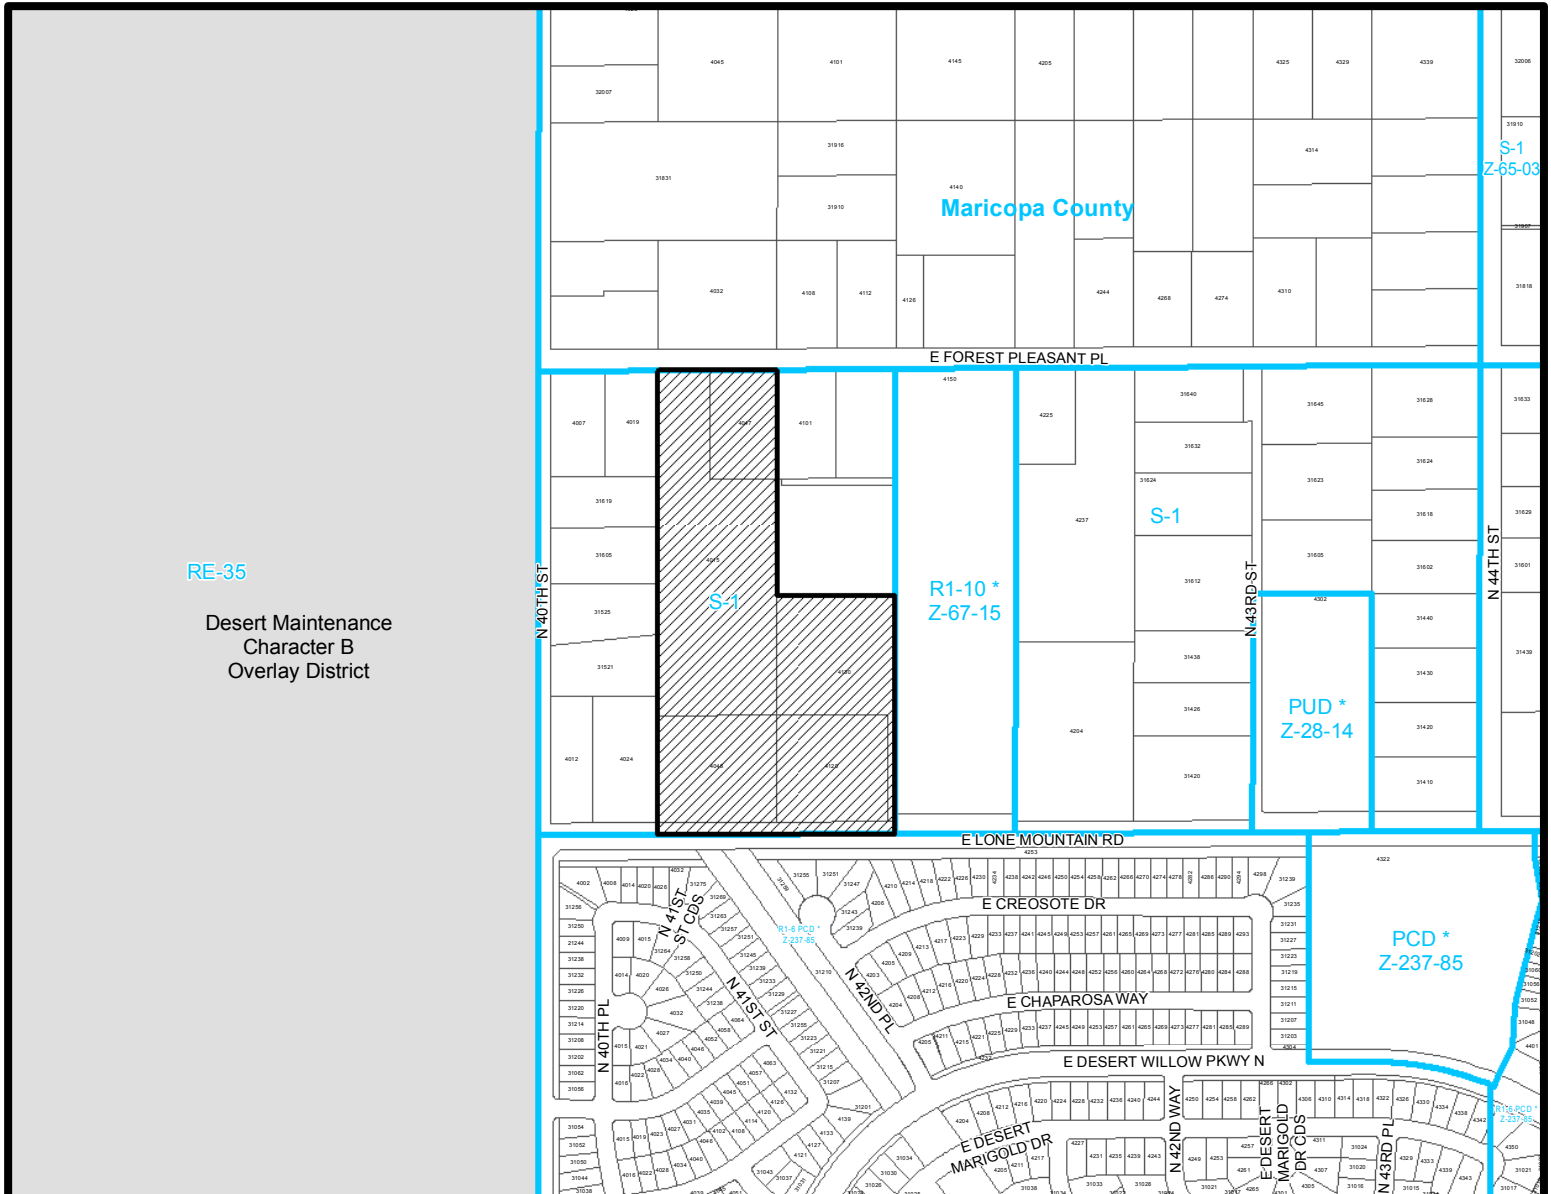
Maricopa County

S-1
Z-65-03

E FOREST PLEASANT PL

RE-35

Desert Maintenance
Character B
Overlay District

N 40TH ST

S-1

R1-10 *
Z-67-15

S-1

N 43RD ST

PUD *
Z-28-14

N 44TH ST

E LONE MOUNTAIN RD

E CREOSOTE DR

N 41ST ST CDS

N 41ST ST

R1-6 PCD *
Z-237-85

N 42ND PL

E CHAPAROSA WAY

PCD *
Z-237-85

N 40TH PL

E DESERT WILLOW PKWY N

N 42ND WAY

E DESERT MARIGOLD DR

E DESERT MARIGOLD DR CDS

N 43RD PL

R1-6 PCD *
Z-237-85

4045
4101
4145
4205
4325
4329
4339
32006
32007
31910
31916
4314
31831
4140
31910
31907
4032
4108
4112
4126
4244
4268
4274
4310
31818
4150
31640
31645
31626
31633
4007
4019
4047
4101
4225
31632
31624
31619
31624
31623
31618
31629
4237
31605
31605
31602
31601
4075
31612
4302
31525
31440
31521
4120
31438
31430
31439
4012
4024
4048
4128
31426
31420
4204
31420
31410
4253
4322